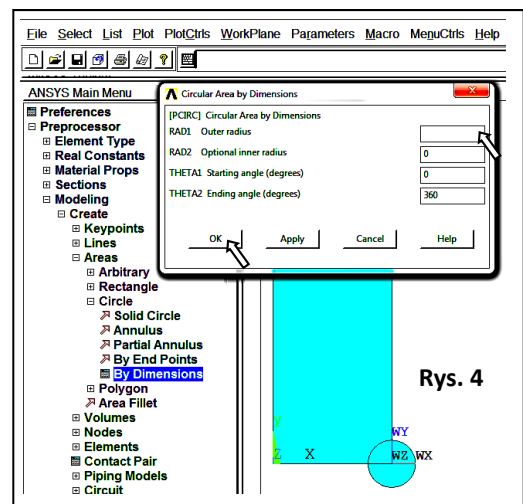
File Select List Plot PlotCtrls WorkPlane Parameters Macro MenuCtrls Help

ANSYS Main Menu

Preferences
Preprocessor
Element Type
Real Constants
Material Props
Sections
Modeling
Create
Keypoints
Lines
Areas
Arbitrary
Rectangle
Circle
Solid Circle
Annulus
Partial Annulus
By End Points
By Dimensions
Polygon
Area Fillet
Volumes
Nodes
Elements
Contact Pair
Piping Models
Circuit

Circular Area by Dimensions

[PCIRC] Circular Area by Dimensions
RAD1 Outer radius
RAD2 Optional inner radius 0
THETA1 Starting angle (degrees) 0
THETA2 Ending angle (degrees) 360

OK Apply Cancel Help

Rys. 4

Y
WY
Z X WZ WX